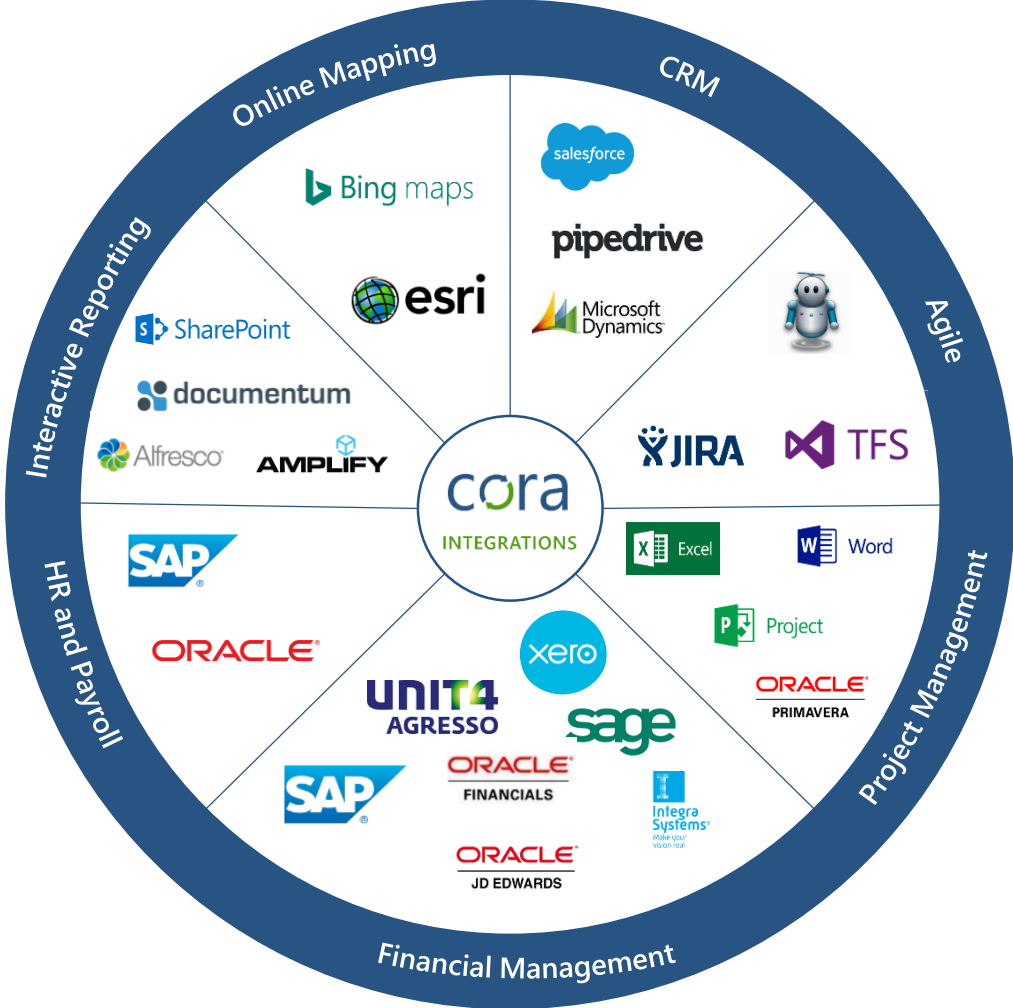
Online Mapping

CRM

Agile

Project Management

Financial Management

HR and Payroll

Interactive Reporting

Bing maps

esri

salesforce

pipedrive

Microsoft Dynamics

JIRA

TFS

S SharePoint

documentum

Alfresco

AMPLIFY

cora

INTEGRATIONS

X Excel

W Word

P Project

ORACLE
PRIMAVERA

SAP

ORACLE

xero

UNIT4
AGRESSO

sage

SAP

ORACLE
FINANCIALS

Integra Systems
Make your vision real

ORACLE
JD EDWARDS